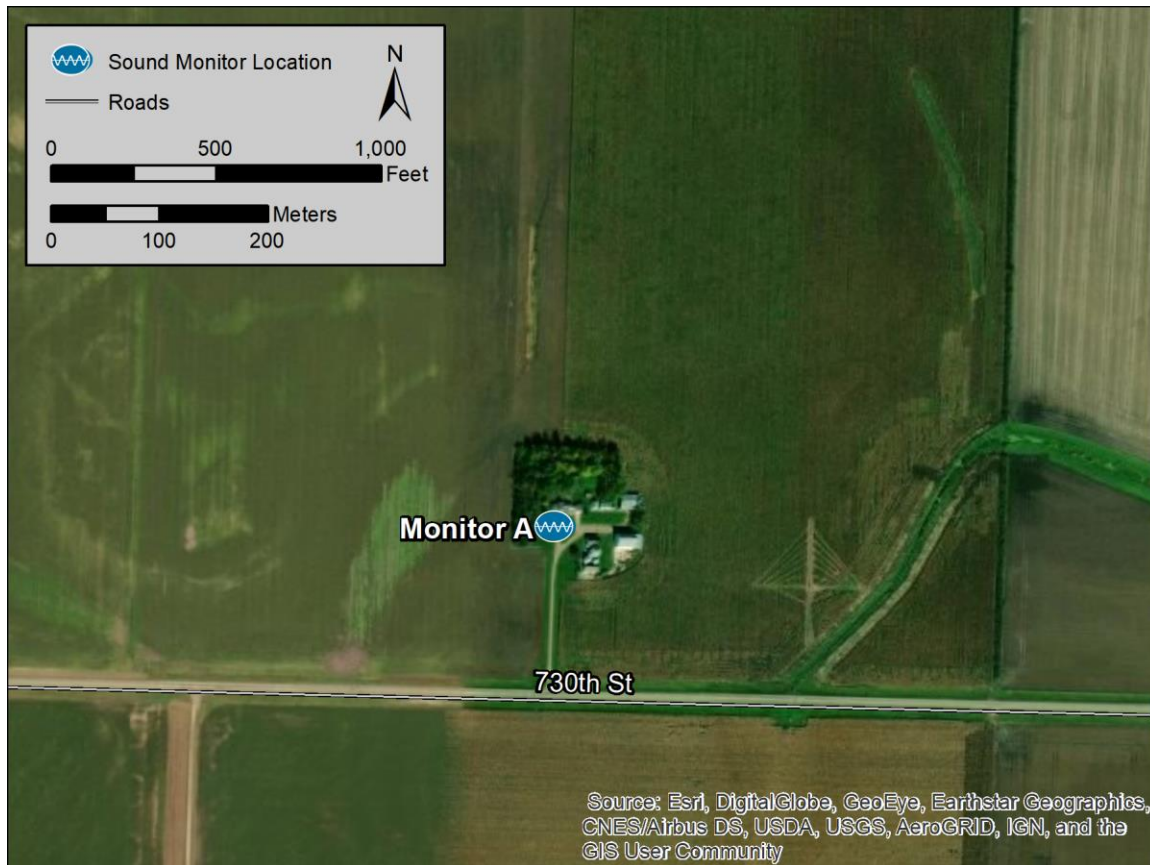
Sound Monitor Location
Roads
N
0 500 1,000
Feet
Meters
0 100 200

Monitor A

730th St

Source: Esri, DigitalGlobe, GeoEye, Earthstar Geographics, CNES/Airbus DS, USDA, USGS, AeroGRID, IGN, and the GIS User Community